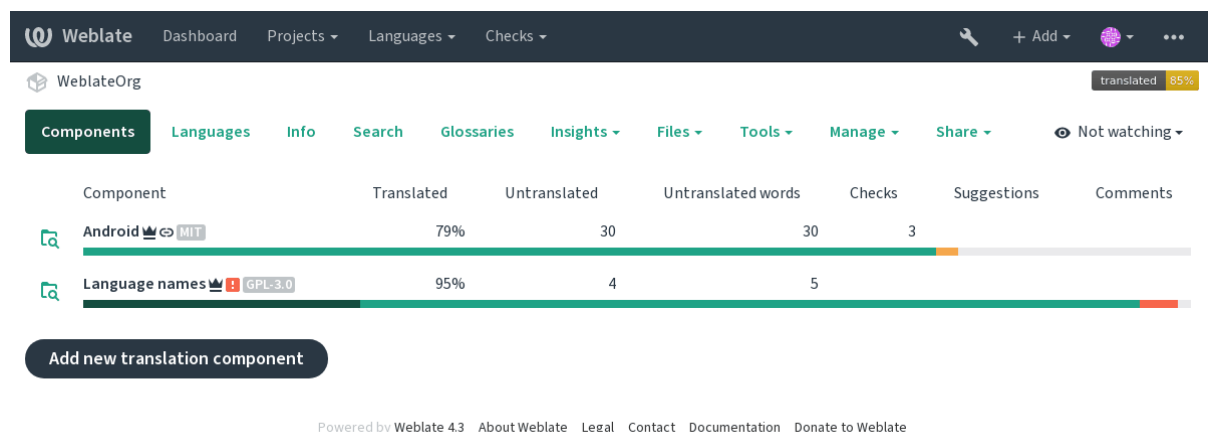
Weblate Dashboard Projects Languages Checks + Add

WeblateOrg translated 85%

Components Languages Info Search Glossaries Insights Files Tools Manage Share Not watching

| Component | Translated | Untranslated | Untranslated words | Checks | Suggestions | Comments |
|---|---|---|---|---|---|---|
| Android MIT | 79% | 30 | 30 | 3 | | |
| Language names ! GPL-3.0 | 95% | 4 | 5 | | | |

Add new translation component

Powered by Weblate 4.3 About Weblate Legal Contact Documentation Donate to Weblate